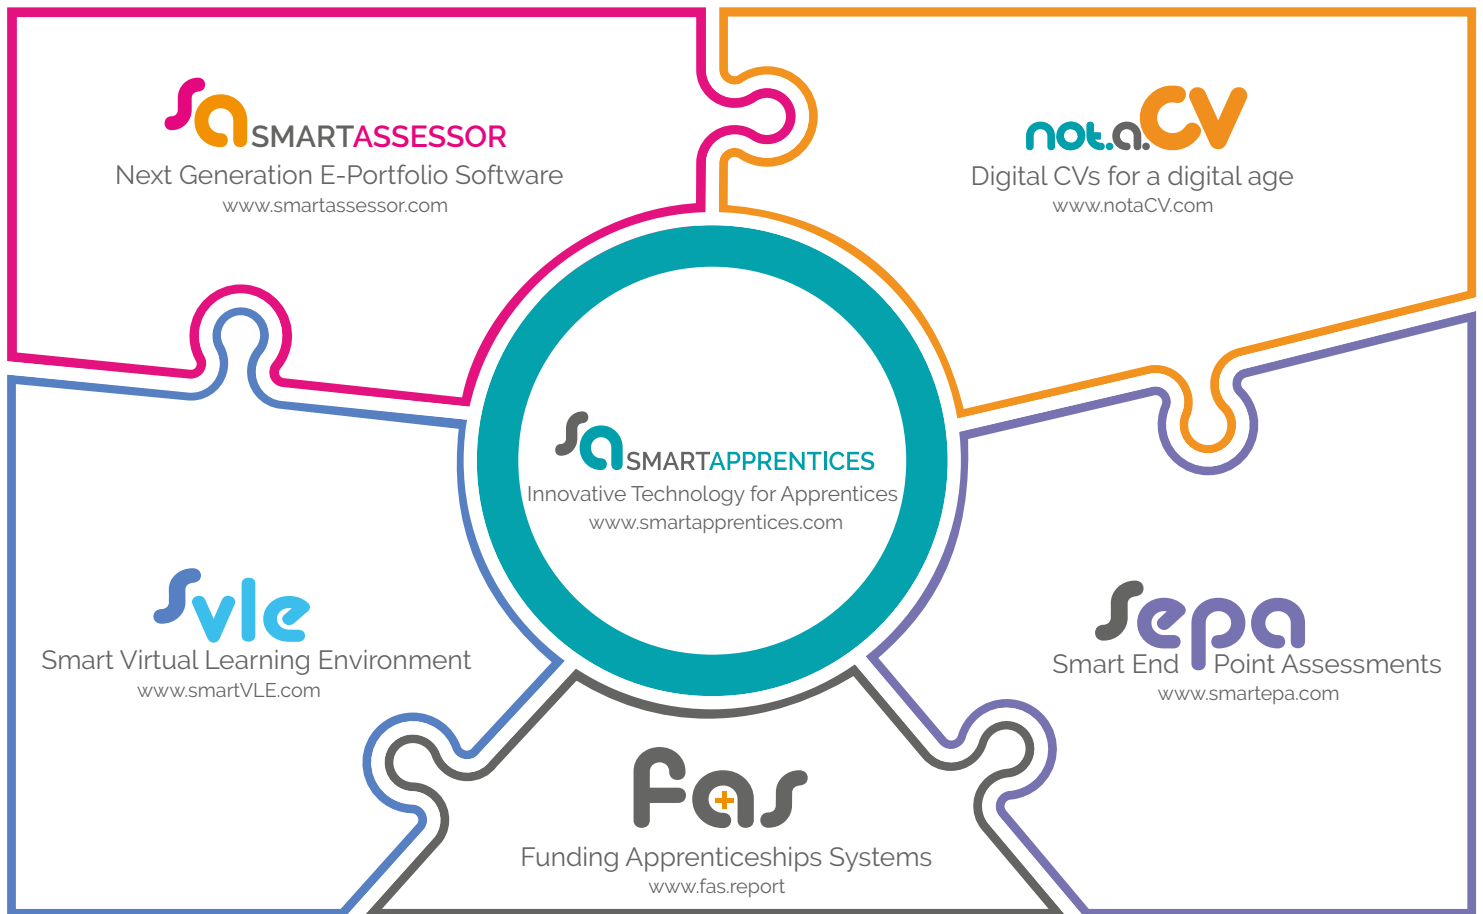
SMARTASSESSOR
Next Generation E-Portfolio Software
www.smartassessor.com

not.a.CV
Digital CVs for a digital age
www.notaCV.com

SMARTAPPRENTICES
Innovative Technology for Apprentices
www.smartapprentices.com

svle
Smart Virtual Learning Environment
www.smartVLE.com

sepa
Smart End Point Assessments
www.smartepa.com

Fas
Funding Apprenticeships Systems
www.fas.report